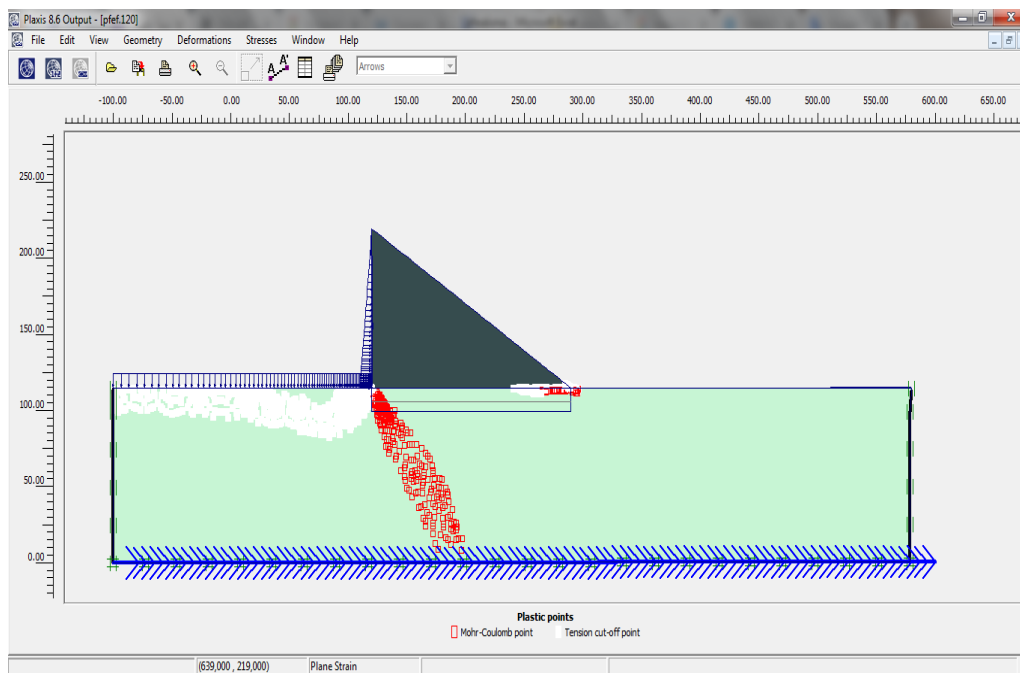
Plaxis 8.6 Output - [pfef.120]

File Edit View Geometry Deformations Stresses Window Help

Arrows

-100.00 -50.00 0.00 50.00 100.00 150.00 200.00 250.00 300.00 350.00 400.00 450.00 500.00 550.00 600.00 650.00

250.00
200.00
150.00
100.00
50.00
0.00

Plastic points
Mohr-Coulomb point Tension cut-off point

(639,000 , 219,000) Plane Strain